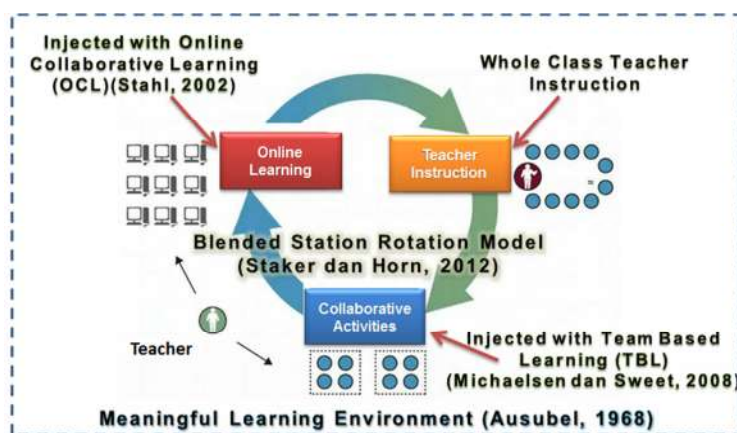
Injected with Online Collaborative Learning (OCL)(Stahl, 2002)

Whole Class Teacher Instruction

Online Learning

Teacher Instruction

Blended Station Rotation Model (Staker dan Horn, 2012)

Collaborative Activities

Teacher

Injected with Team Based Learning (TBL) (Michaelsen dan Sweet, 2008)

Meaningful Learning Environment (Ausubel, 1968)